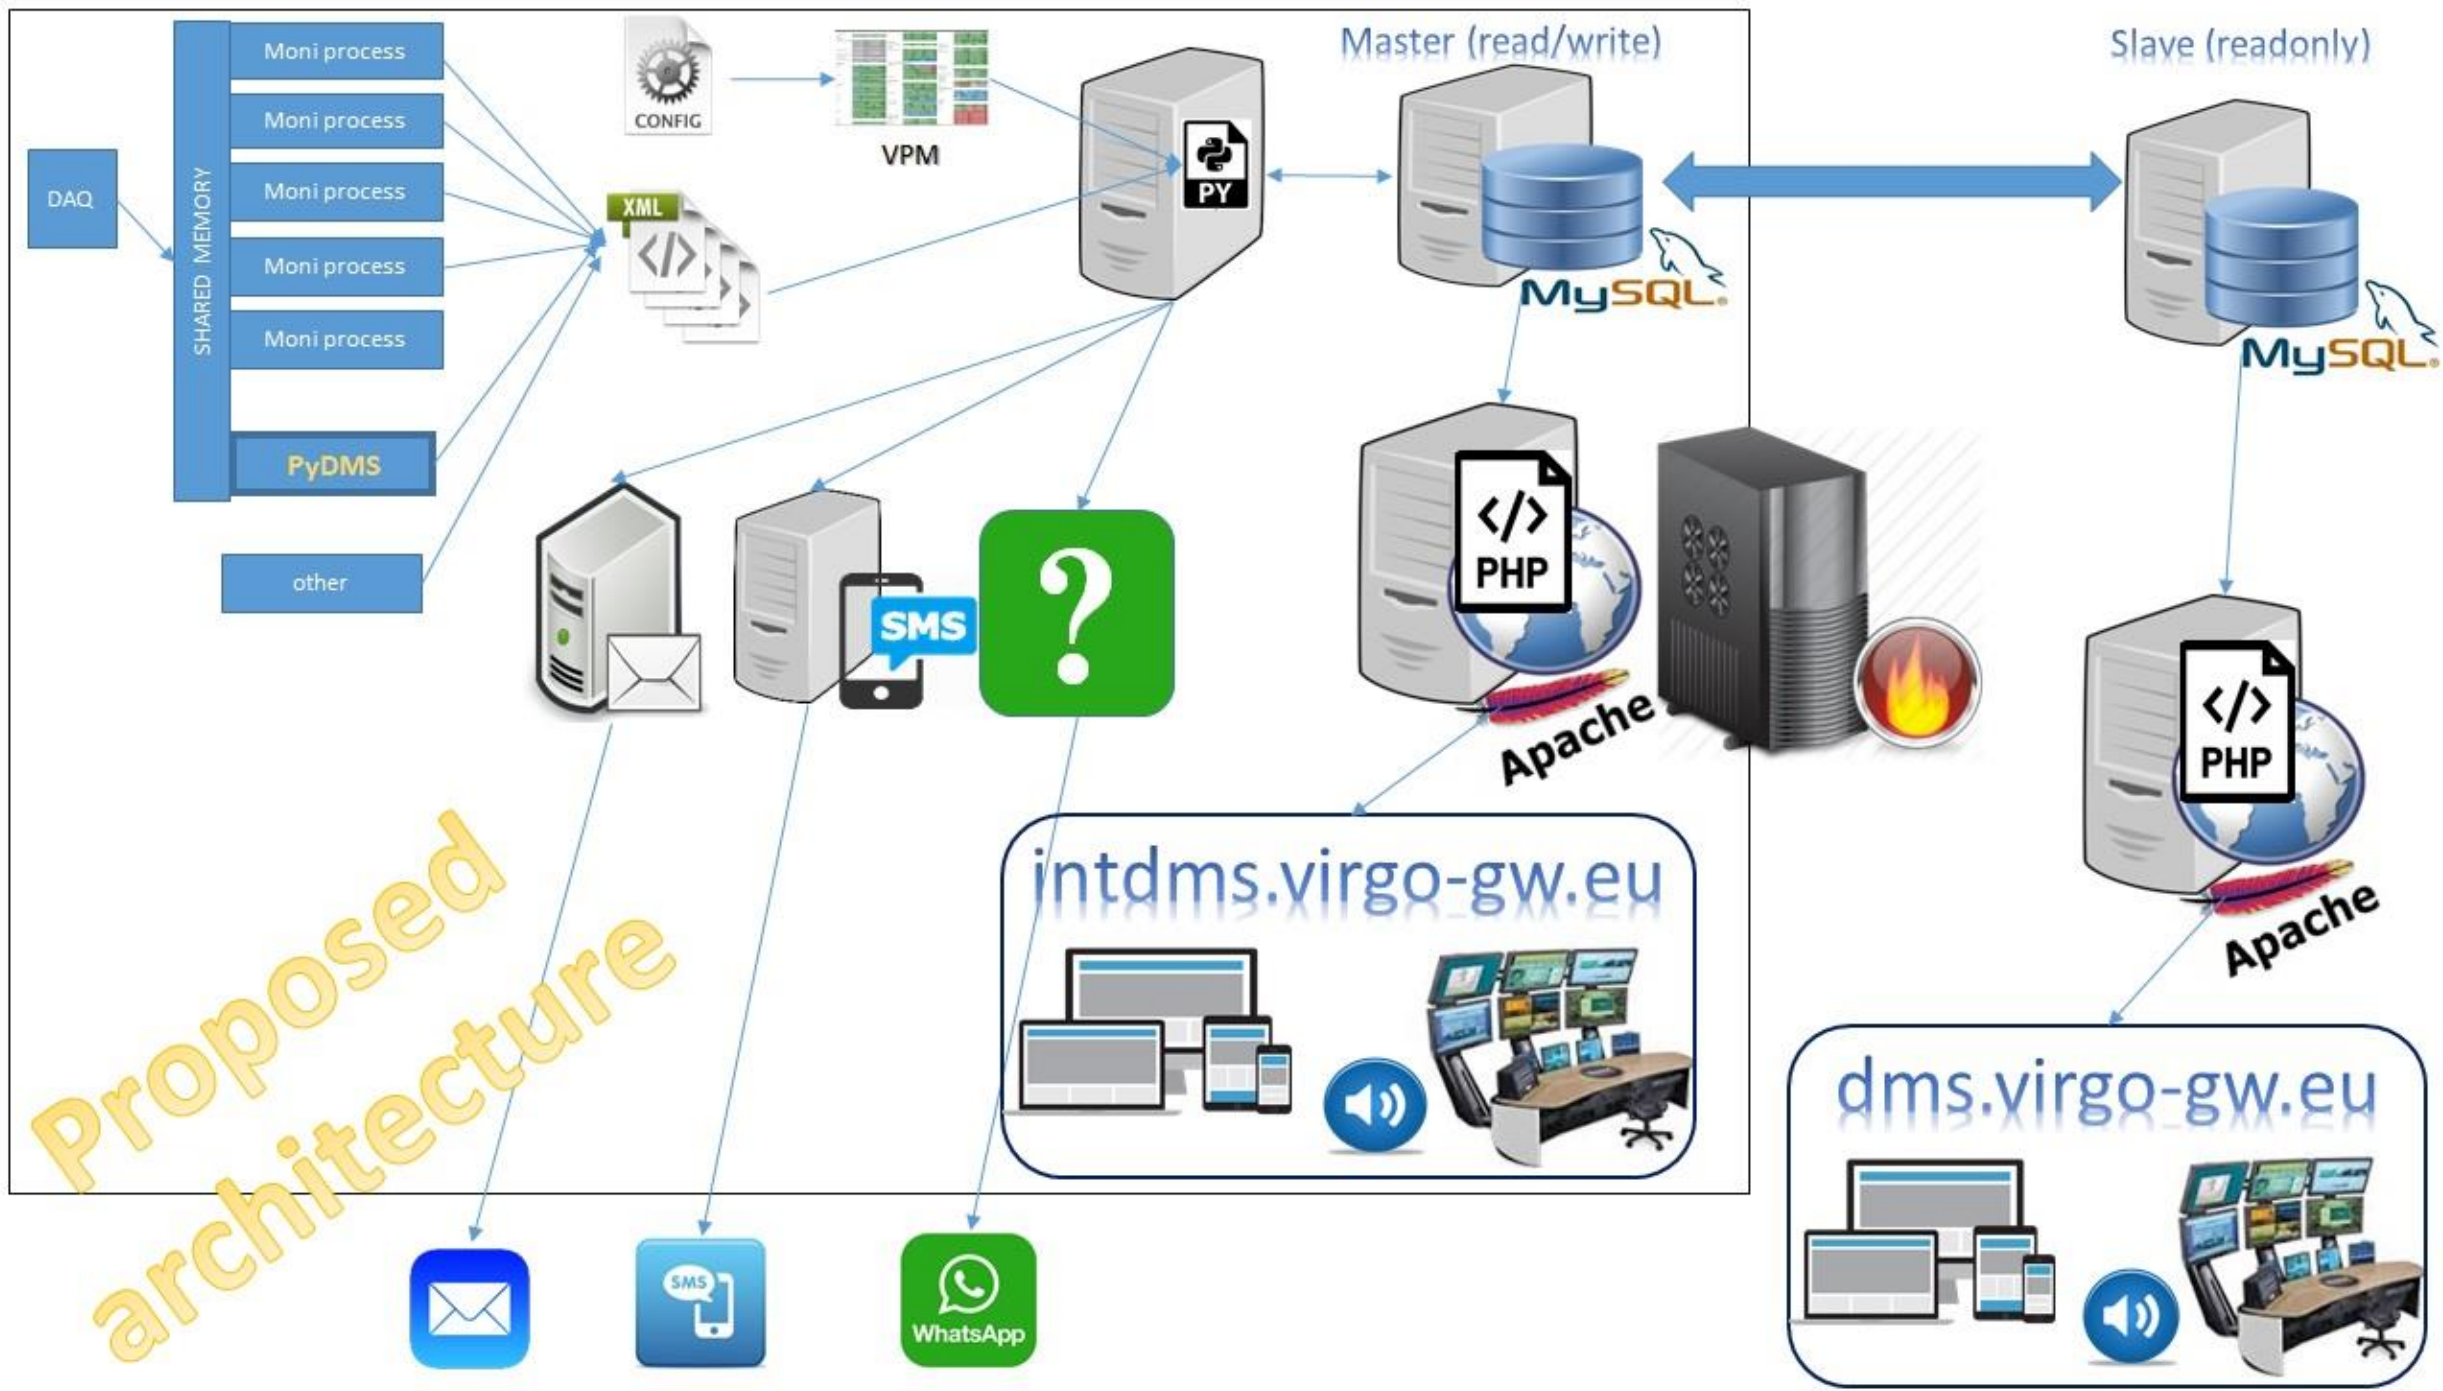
DAQ

SHARED MEMORY

Moni process

Moni process

Moni process

Moni process

Moni process

PyDMS

other

CONFIG

VPM

XML

PY

Master (read/write)

Slave (readonly)

MySQL

MySQL

PHP

PHP

Apache

Apache

SMS

?

intdms.virgo-gw.eu

dms.virgo-gw.eu

SMS

WhatsApp

Proposed architecture